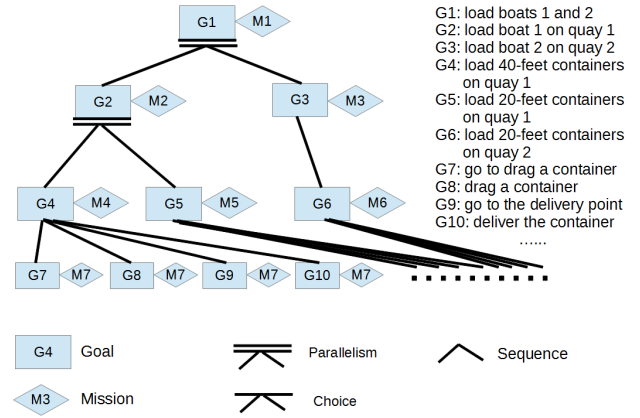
G1 M1
G2 M2
G3 M3
G4 M4
G5 M5
G6 M6
G7 M7
G8 M7
G9 M7
G10 M7

G1: load boats 1 and 2
G2: load boat 1 on quay 1
G3: load boat 2 on quay 2
G4: load 40-feet containers on quay 1
G5: load 20-feet containers on quay 1
G6: load 20-feet containers on quay 2
G7: go to drag a container
G8: drag a container
G9: go to the delivery point
G10: deliver the container
......

G4 Goal
Parallelism
Sequence
M3 Mission
Choice